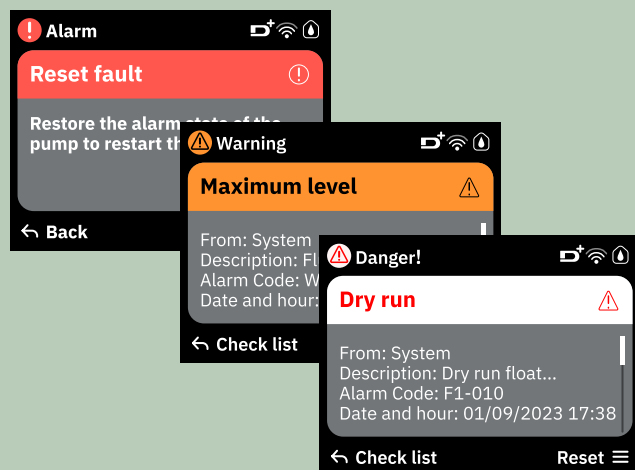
Alarm

Reset fault

Restore the alarm state of the pump to restart th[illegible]

Back

Warning

Maximum level

From: System
Description: Fl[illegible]
Alarm Code: W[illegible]
Date and hour: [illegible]

Check list

Danger!

Dry run

From: System
Description: Dry run float...
Alarm Code: F1-010
Date and hour: 01/09/2023 17:38

Check list

Reset